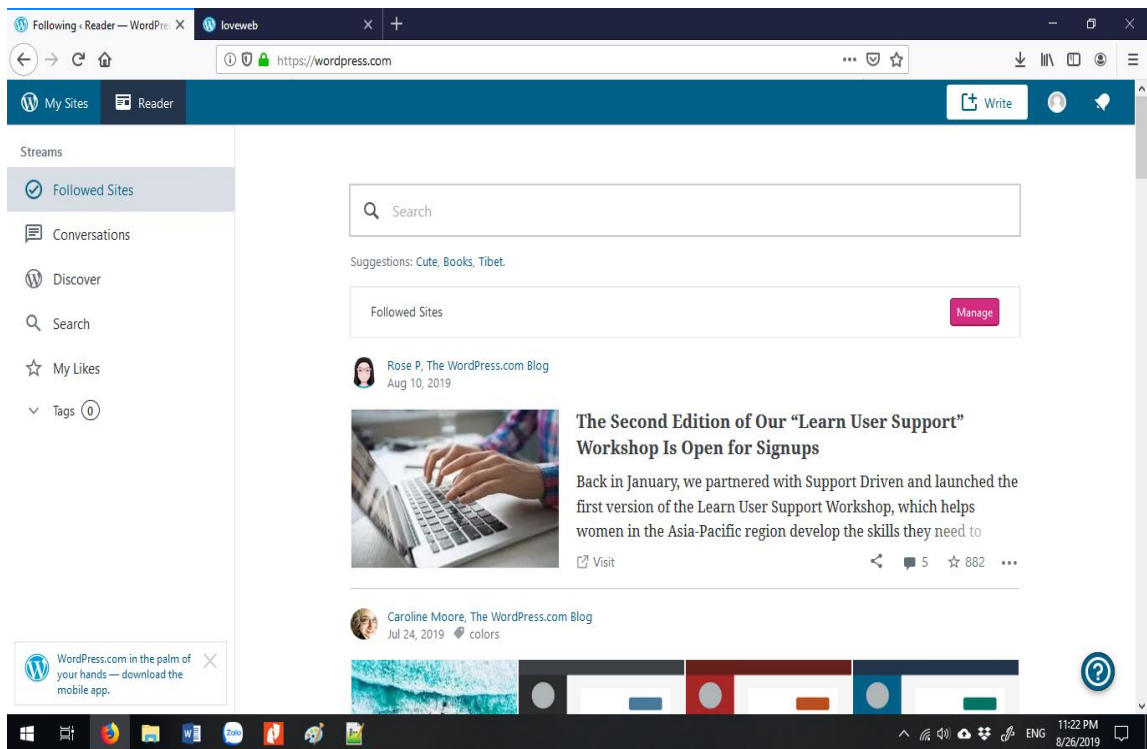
Following ‹ Reader — WordPre
loveweb
https://wordpress.com

My Sites
Reader
Write

Streams
Followed Sites
Conversations
Discover
Search
My Likes
Tags 0

Search

Suggestions: Cute, Books, Tibet.

Followed Sites
Manage

Rose P, The WordPress.com Blog
Aug 10, 2019

The Second Edition of Our "Learn User Support" Workshop Is Open for Signups

Back in January, we partnered with Support Driven and launched the first version of the Learn User Support Workshop, which helps women in the Asia-Pacific region develop the skills they need to

Visit
5
882

Caroline Moore, The WordPress.com Blog
Jul 24, 2019 colors

WordPress.com in the palm of your hands — download the mobile app.

ENG
11:22 PM
8/26/2019